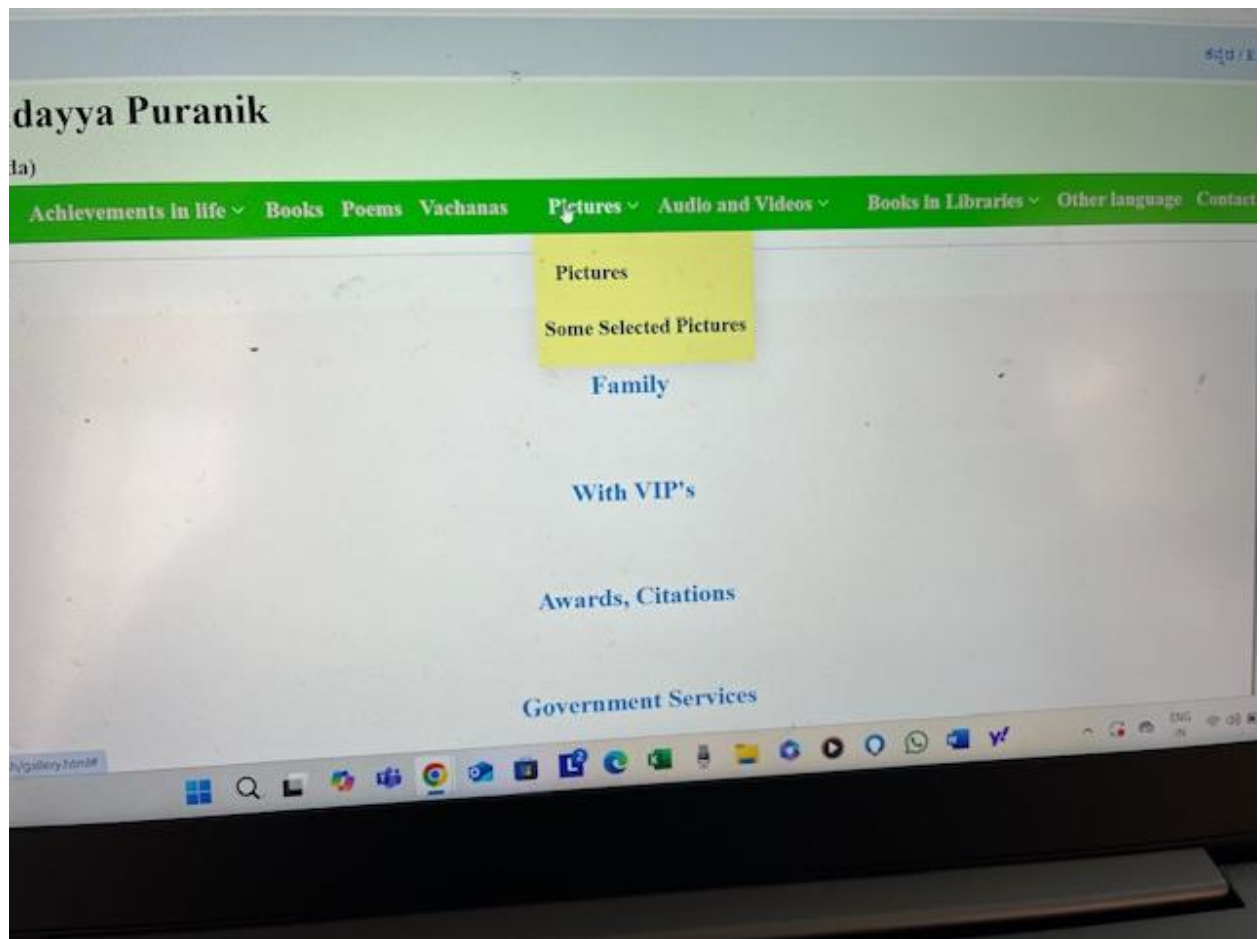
ಕನ್ನಡ / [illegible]

dayya Puranik

da)

Achievements in life ⌄ Books Poems Vachanas Pictures ⌄ Audio and Videos ⌄ Books in Libraries ⌄ Other language Contact

Pictures

Some Selected Pictures

Family

With VIP's

Awards, Citations

Government Services

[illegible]/gallery.html#

ENG IN